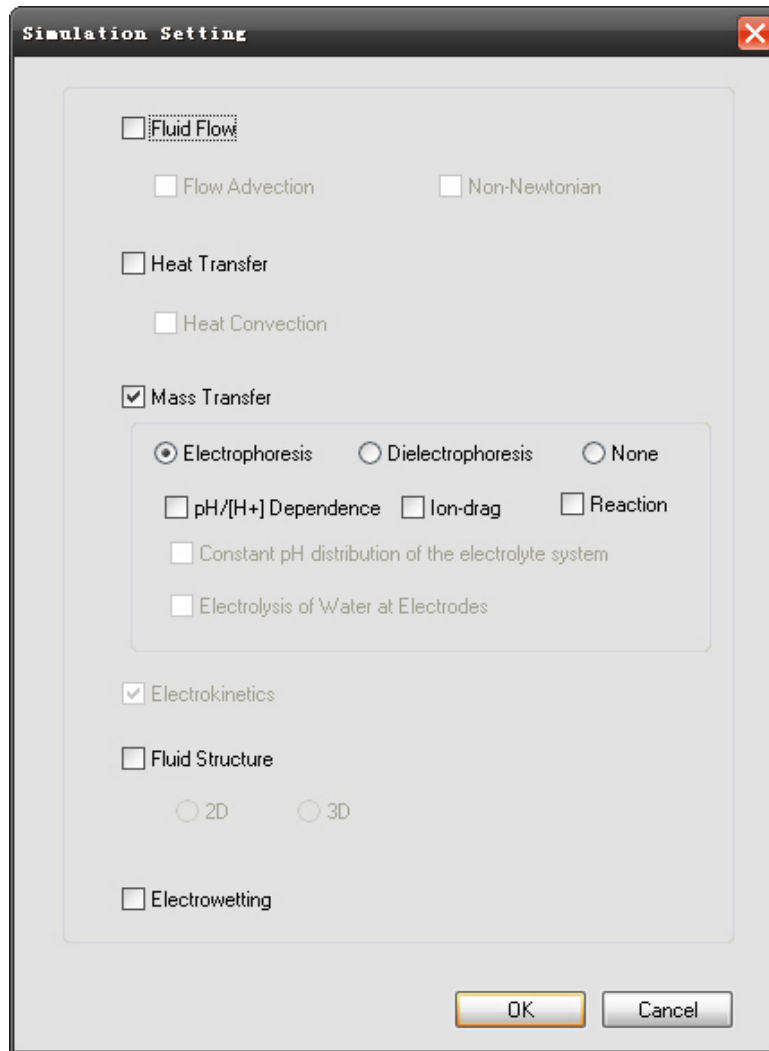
Simulation Setting

Fluid Flow

Flow Advection

Non-Newtonian

Heat Transfer

Heat Convection

Mass Transfer

Electrophoresis

Dielectrophoresis

None

pH/[H+] Dependence

Ion-drag

Reaction

Constant pH distribution of the electrolyte system

Electrolysis of Water at Electrodes

Electrokinetics

Fluid Structure

2D

3D

Electrowetting

OK

Cancel